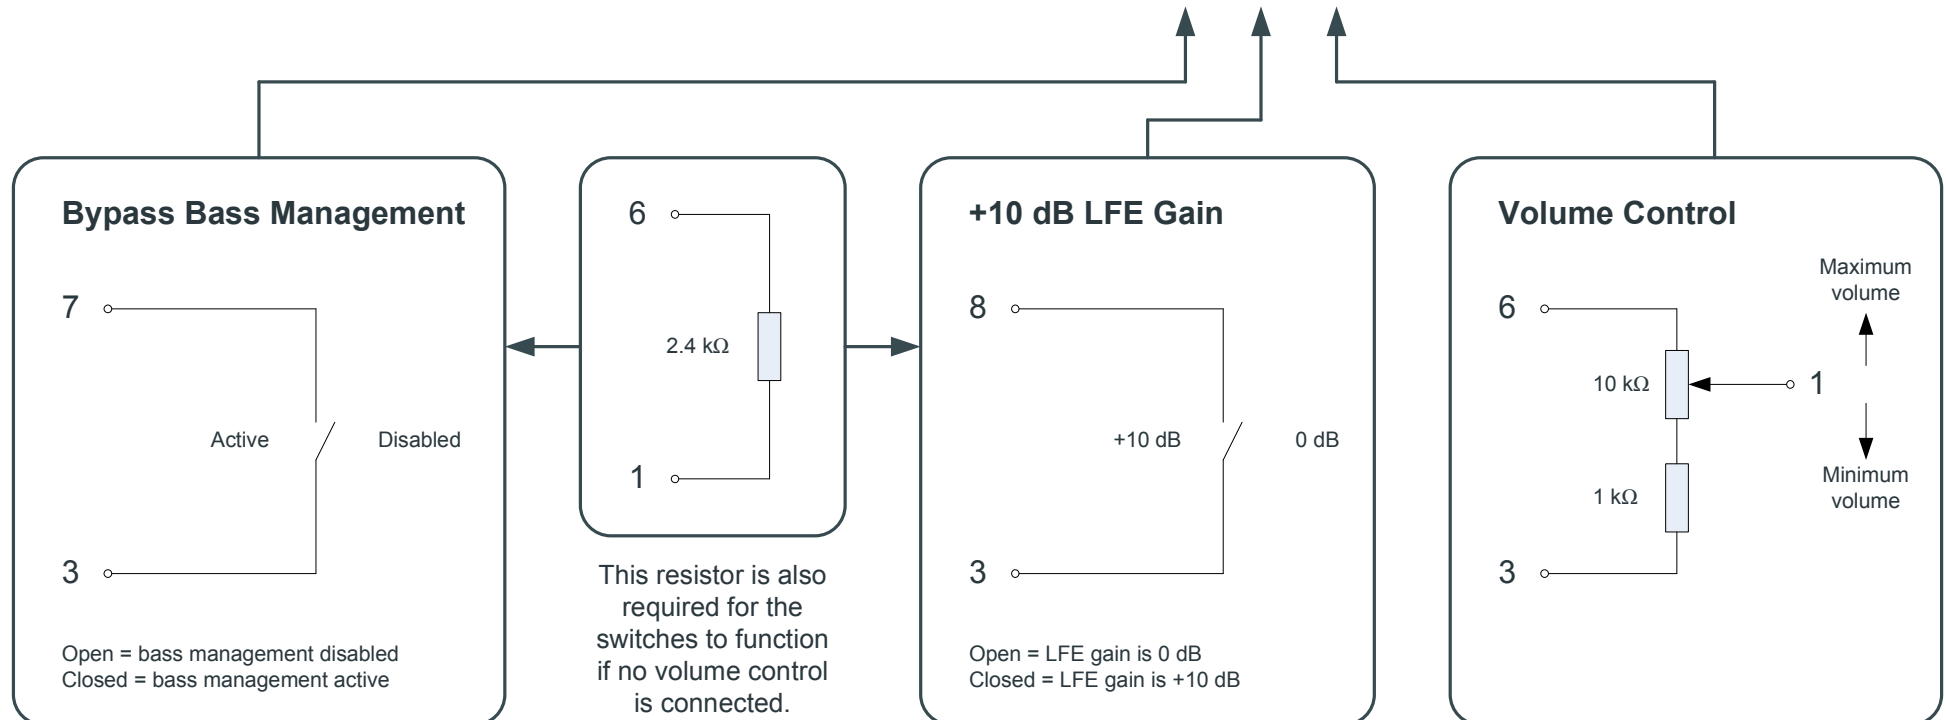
**Bypass Bass Management**

7

Active

Disabled

3

Open = bass management disabled
Closed = bass management active

6

2.4 k$\Omega$

1

This resistor is also required for the switches to function if no volume control is connected.

**+10 dB LFE Gain**

8

+10 dB

0 dB

3

Open = LFE gain is 0 dB
Closed = LFE gain is +10 dB

**Volume Control**

Maximum volume

6

10 k$\Omega$

1

1 k$\Omega$

Minimum volume

3